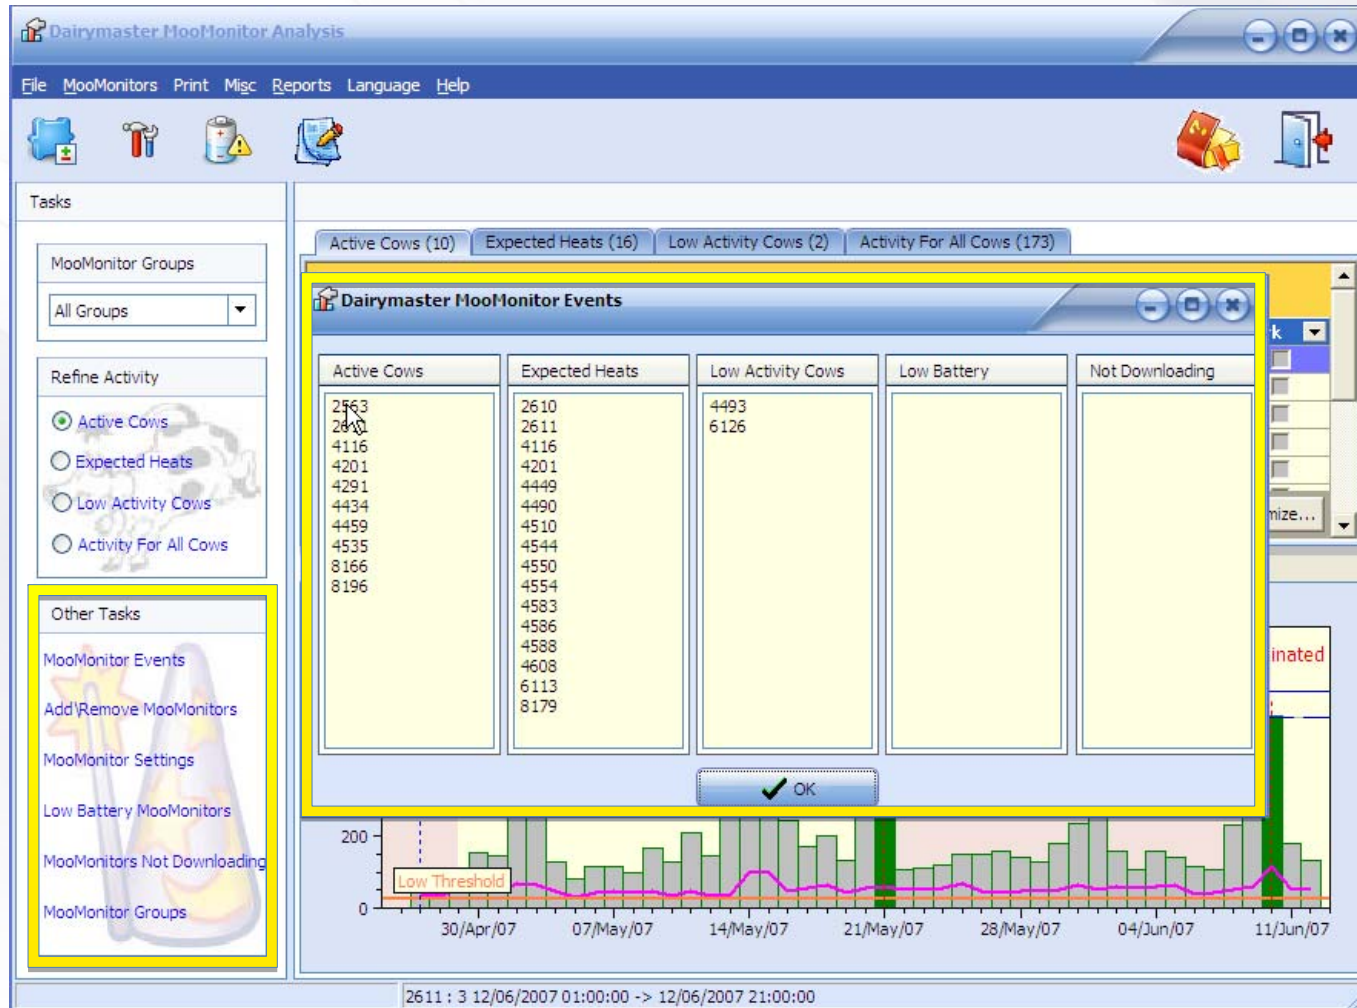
Dairymaster MooMonitor Analysis

File MooMonitors Print Misc Reports Language Help

Tasks

MooMonitor Groups

All Groups

Refine Activity

Active Cows
Expected Heats
Low Activity Cows
Activity For All Cows

Other Tasks

MooMonitor Events
Add\Remove MooMonitors
MooMonitor Settings
Low Battery MooMonitors
MooMonitors Not Downloading
MooMonitor Groups

Active Cows (10) | Expected Heats (16) | Low Activity Cows (2) | Activity For All Cows (173)

Dairymaster MooMonitor Events

| Active Cows | Expected Heats | Low Activity Cows | Low Battery | Not Downloading |
|---|---|---|---|---|
| 2563 | 2610 | 4493 | | |
| 26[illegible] | 2611 | 6126 | | |
| 4116 | 4116 | | | |
| 4201 | 4201 | | | |
| 4291 | 4449 | | | |
| 4434 | 4490 | | | |
| 4459 | 4510 | | | |
| 4535 | 4544 | | | |
| 8166 | 4550 | | | |
| 8196 | 4554 | | | |
| | 4583 | | | |
| | 4586 | | | |
| | 4588 | | | |
| | 4608 | | | |
| | 6113 | | | |
| | 8179 | | | |

OK

k
mize...
inated

200
0
Low Threshold
30/Apr/07 07/May/07 14/May/07 21/May/07 28/May/07 04/Jun/07 11/Jun/07

2611 : 3 12/06/2007 01:00:00 -> 12/06/2007 21:00:00